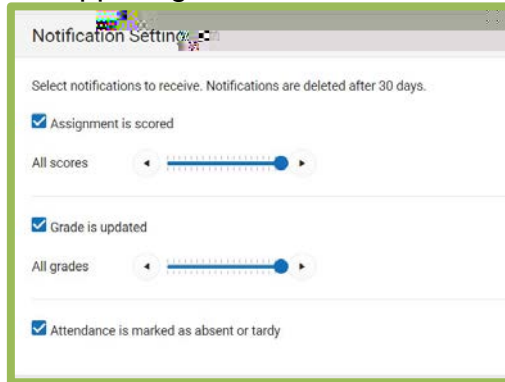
Notification Settings

Select notifications to receive. Notifications are deleted after 30 days.

Assignment is scored

All scores

Grade is updated

All grades

Attendance is marked as absent or tardy